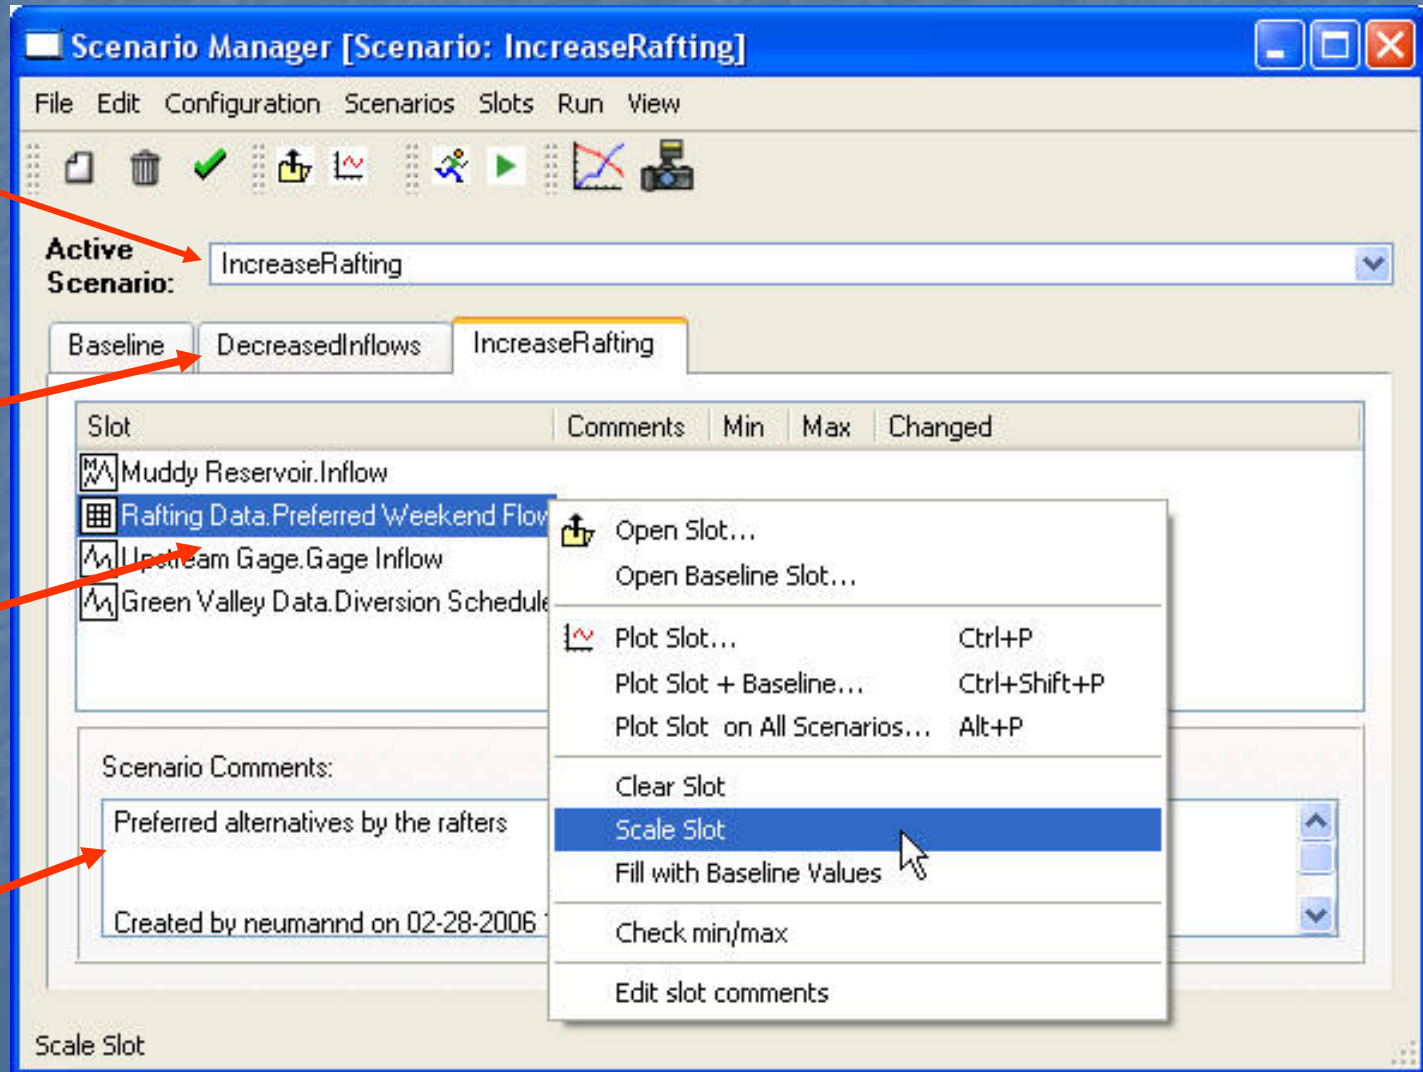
Scenario Manager [Scenario: IncreaseRafting]

File Edit Configuration Scenarios Slots Run View

Active Scenario: IncreaseRafting

Baseline DecreasedInflows IncreaseRafting

| Slot | Comments | Min | Max | Changed |
|---|---|---|---|---|
| Muddy Reservoir.Inflow | | | | |
| Rafting Data.Preferred Weekend Flow | | | | |
| Upstream Gage.Gage Inflow | | | | |
| Green Valley Data.Diversion Schedule | | | | |

Open Slot...
Open Baseline Slot...
Plot Slot... Ctrl+P
Plot Slot + Baseline... Ctrl+Shift+P
Plot Slot on All Scenarios... Alt+P
Clear Slot
Scale Slot
Fill with Baseline Values
Check min/max
Edit slot comments

Scenario Comments:
Preferred alternatives by the rafters

Created by neumannd on 02-28-2006 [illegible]

Scale Slot